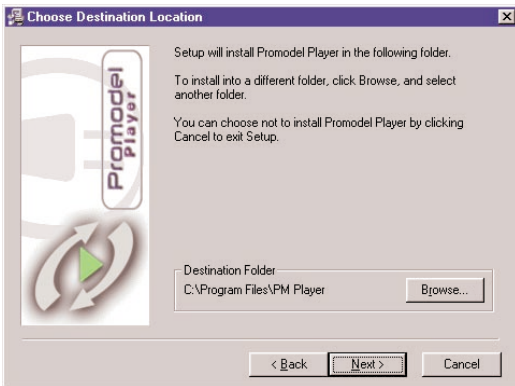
Choose Destination Location

Promodel Player

Setup will install Promodel Player in the following folder.

To install into a different folder, click Browse, and select another folder.

You can choose not to install Promodel Player by clicking Cancel to exit Setup.

Destination Folder

C:\Program Files\PM Player

Browse...

< Back

Next >

Cancel